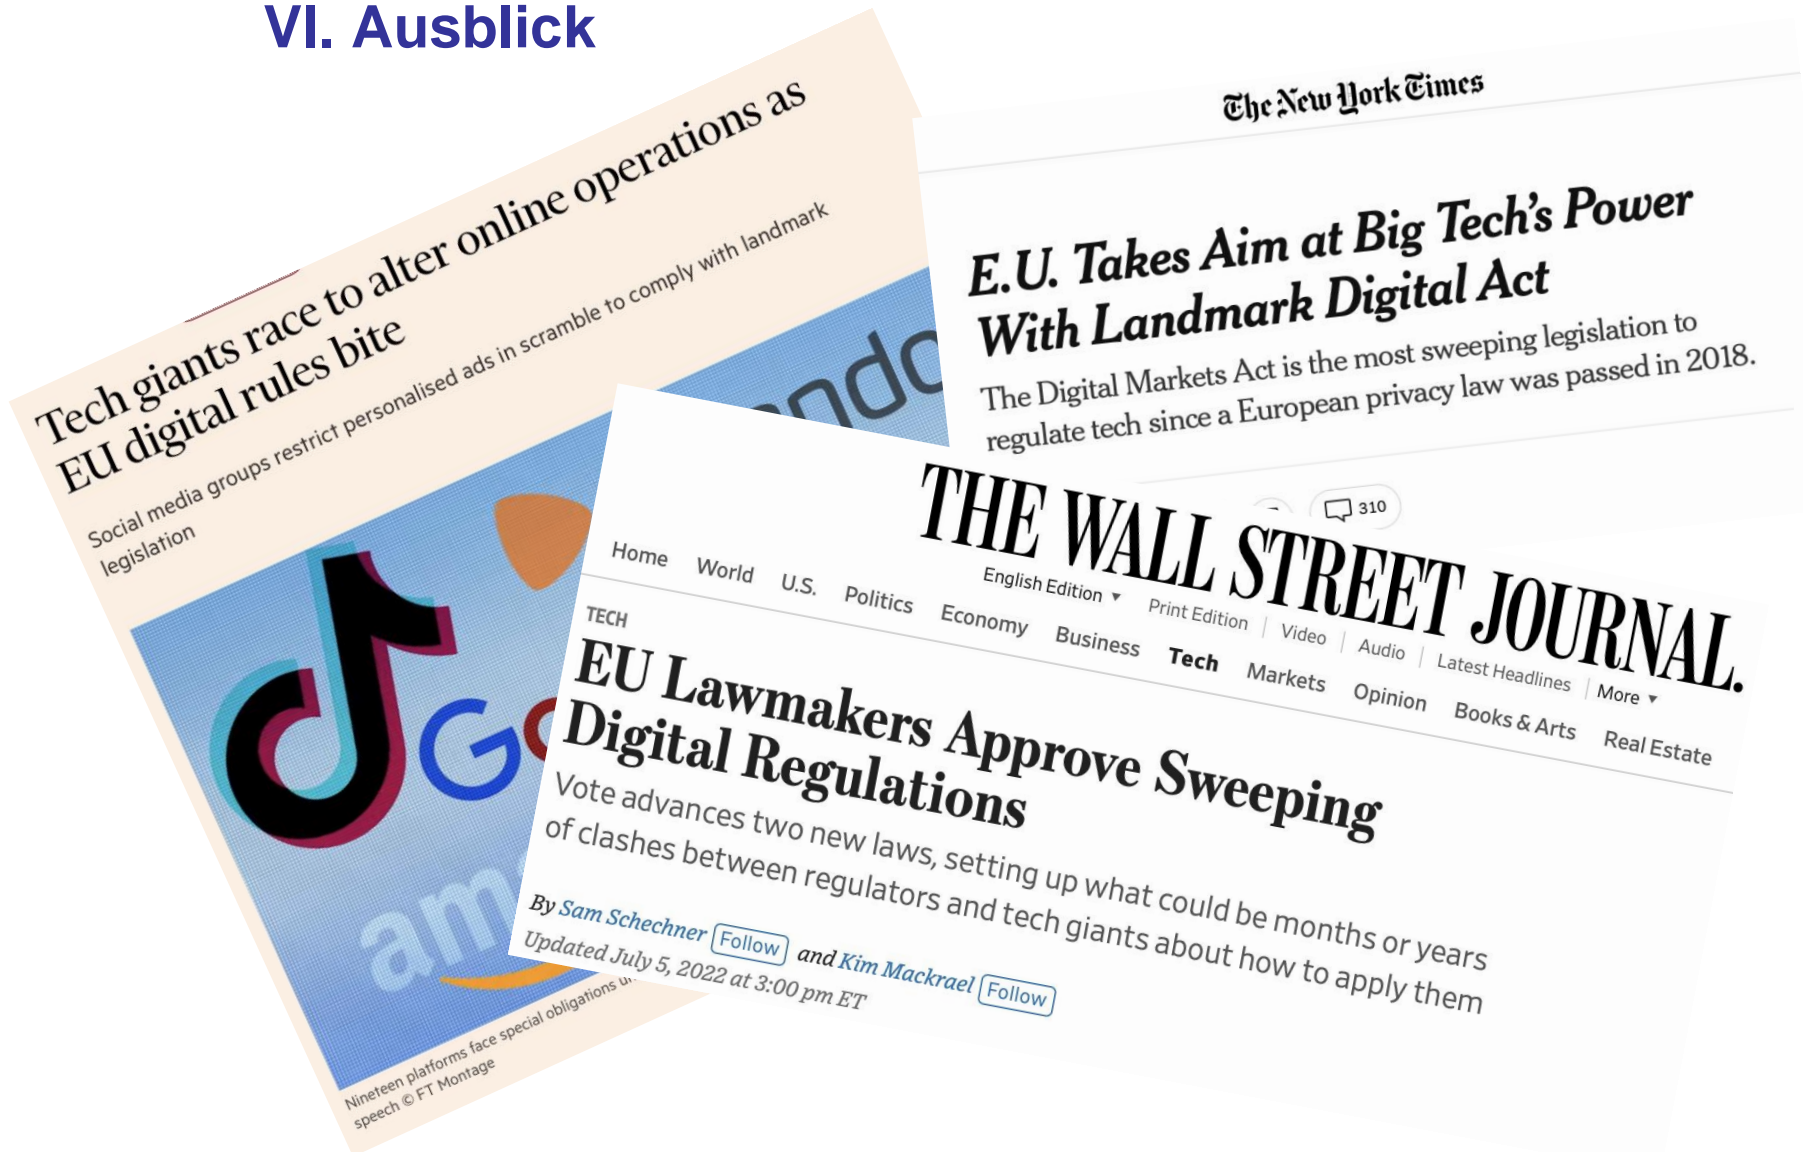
VI. Ausblick

Tech giants race to alter online operations as EU digital rules bite

Social media groups restrict personalised ads in scramble to comply with landmark legislation

Nineteen platforms face special obligations u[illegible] speech © FT Montage

The New York Times

E.U. Takes Aim at Big Tech's Power With Landmark Digital Act

The Digital Markets Act is the most sweeping legislation to regulate tech since a European privacy law was passed in 2018.

310

THE WALL STREET JOURNAL.

English Edition ▾ | Print Edition | Video | Audio | Latest Headlines | More ▾

Home World U.S. Politics Economy Business Tech Markets Opinion Books & Arts Real Estate

TECH

EU Lawmakers Approve Sweeping Digital Regulations

Vote advances two new laws, setting up what could be months or years of clashes between regulators and tech giants about how to apply them

By Sam Schechner Follow and Kim Mackrael Follow

Updated July 5, 2022 at 3:00 pm ET